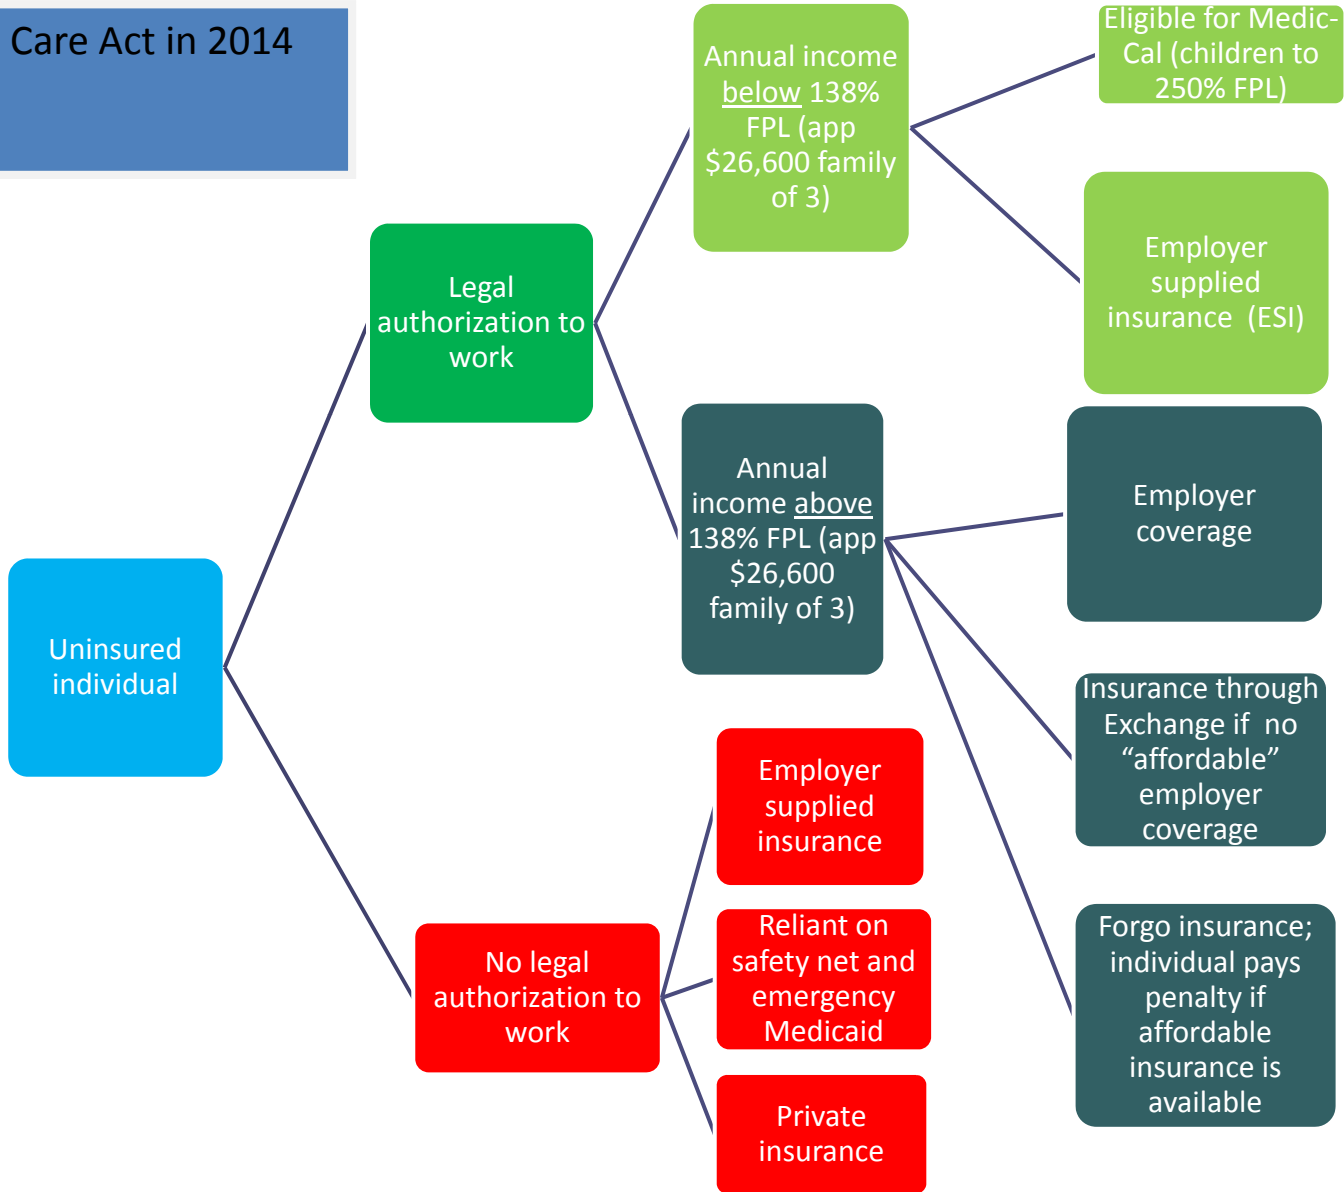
Care Act in 2014

Uninsured individual

Legal authorization to work

Annual income below 138% FPL (app $26,600 family of 3)

Eligible for Medic-Cal (children to 250% FPL)

Employer supplied insurance (ESI)

Annual income above 138% FPL (app $26,600 family of 3)

Employer coverage

Insurance through Exchange if no "affordable" employer coverage

Forgo insurance; individual pays penalty if affordable insurance is available

No legal authorization to work

Employer supplied insurance

Reliant on safety net and emergency Medicaid

Private insurance